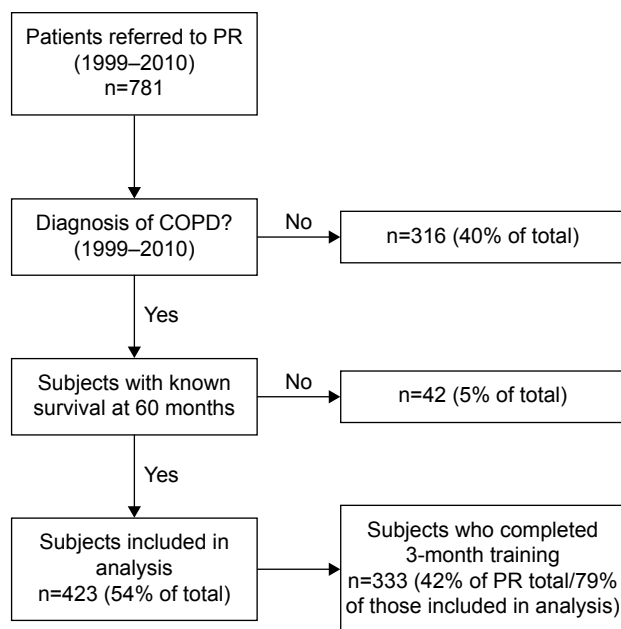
Patients referred to PR
(1999–2010)
n=781

Diagnosis of COPD?
(1999–2010)

No

n=316 (40% of total)

Yes

Subjects with known
survival at 60 months

No

n=42 (5% of total)

Yes

Subjects included in
analysis
n=423 (54% of total)

Subjects who completed
3-month training
n=333 (42% of PR total/79%
of those included in analysis)